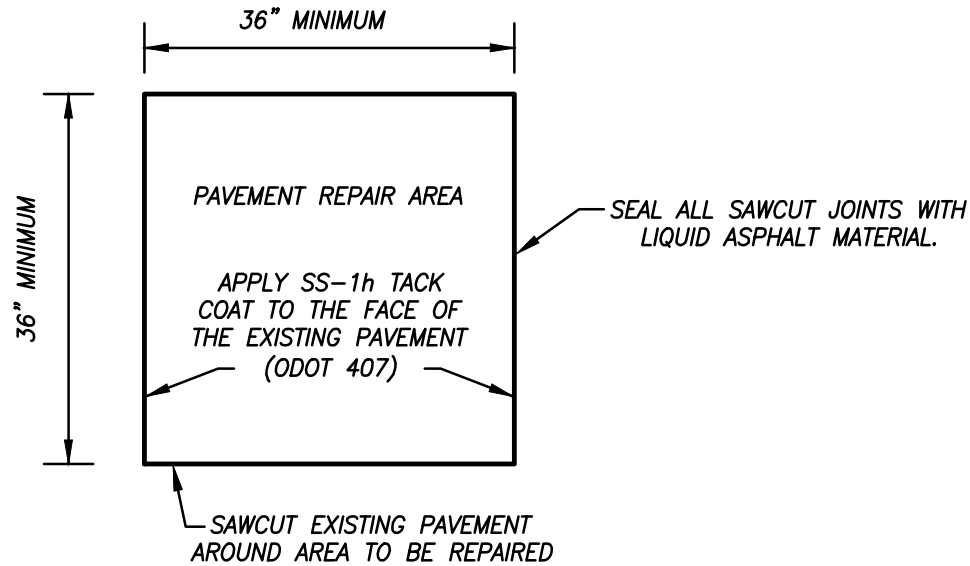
36" MINIMUM

36" MINIMUM

PAVEMENT REPAIR AREA

SEAL ALL SAWCUT JOINTS WITH LIQUID ASPHALT MATERIAL.

APPLY SS–1h TACK COAT TO THE FACE OF THE EXISTING PAVEMENT (ODOT 407)

SAWCUT EXISTING PAVEMENT AROUND AREA TO BE REPAIRED